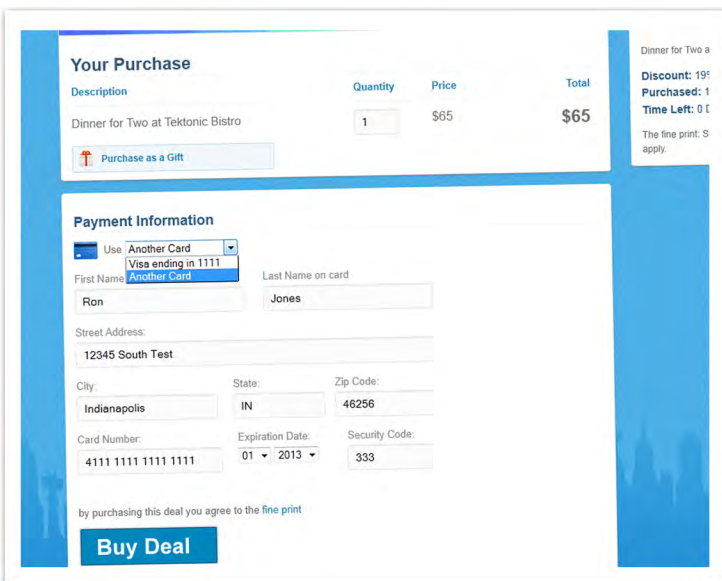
Your Purchase

| Description | Quantity | Price | Total |
|---|---|---|---|
| Dinner for Two at Tektonic Bistro | 1 | $65 | $65 |

Purchase as a Gift

Dinner for Two a

Discount: 19
Purchased: 1
Time Left: 0 D

The fine print: S apply.

Payment Information

Use Another Card
Visa ending in 1111
Another Card

First Name
Ron

Last Name on card
Jones

Street Address:
12345 South Test

City:
Indianapolis

State:
IN

Zip Code:
46256

Card Number:
4111 1111 1111 1111

Expiration Date:
01 2013

Security Code:
333

by purchasing this deal you agree to the fine print

Buy Deal